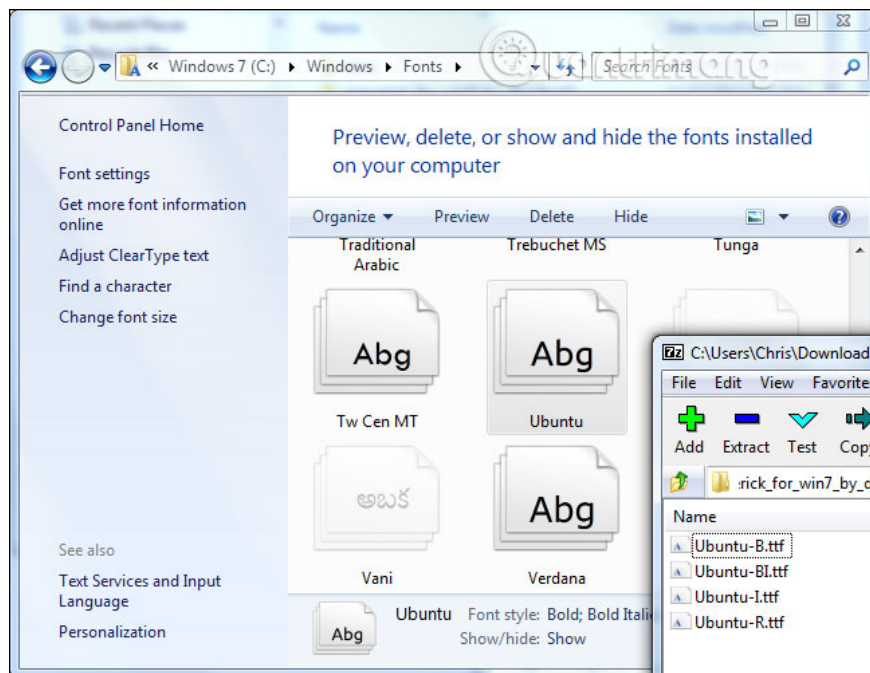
« Windows 7 (C:) ▸ Windows ▸ Fonts ▸

Search Fonts

Control Panel Home

Font settings

Get more font information online

Adjust ClearType text

Find a character

Change font size

See also

Text Services and Input Language

Personalization

Preview, delete, or show and hide the fonts installed on your computer

Organize ▾ Preview Delete Hide

Traditional Arabic

Trebuchet MS

Tunga

Abg

Tw Cen MT

Abg

Ubuntu

అబక

Vani

Abg

Verdana

Abg

Ubuntu Font style: Bold; Bold Itali

Show/hide: Show

C:\Users\Chris\Download

File Edit View Favorite

Add Extract Test Cop

:rick_for_win7_by_c

Name

Ubuntu-B.ttf

Ubuntu-BI.ttf

Ubuntu-I.ttf

Ubuntu-R.ttf